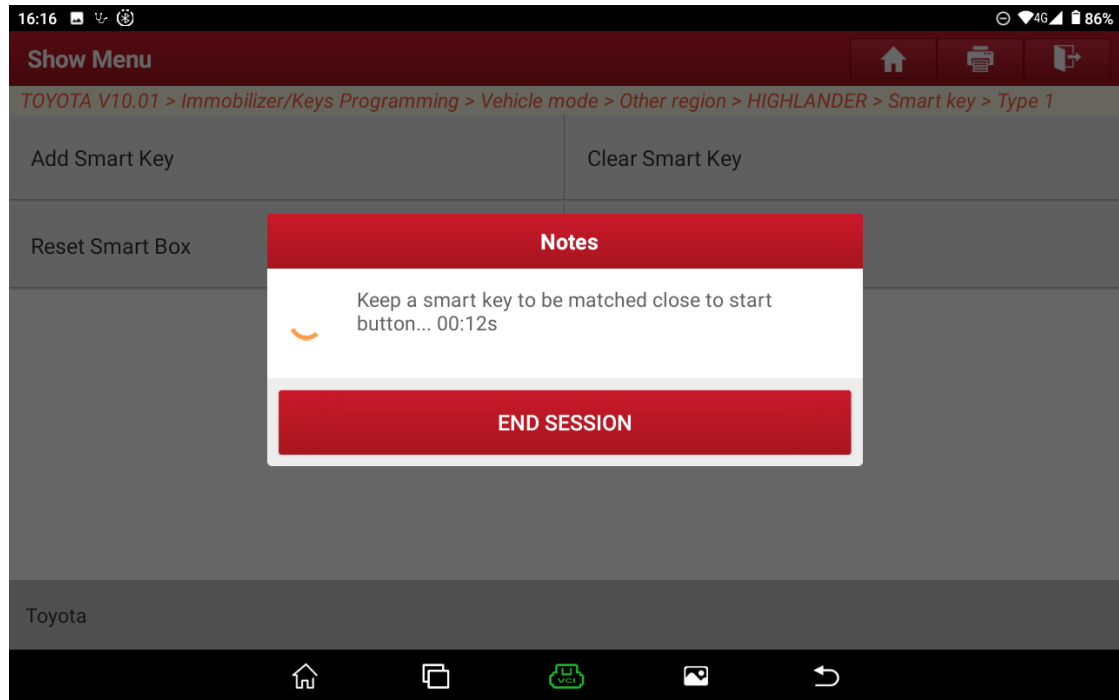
16:16

4G 86%

Show Menu

TOYOTA V10.01 > Immobilizer/Keys Programming > Vehicle mode > Other region > HIGHLANDER > Smart key > Type 1

Add Smart Key

Clear Smart Key

Reset Smart Box

Notes

Keep a smart key to be matched close to start button... 00:12s

END SESSION

Toyota

VCI